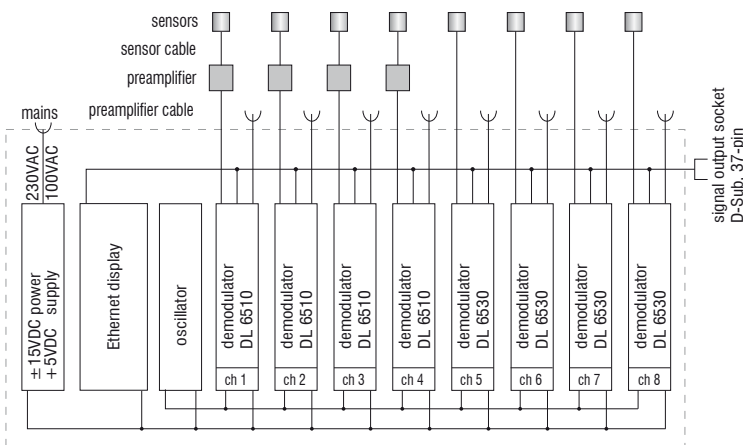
sensors
sensor cable
preamplifier
preamplifier cable
mains
230VAC
100VAC
±15VDC power
+5VDC supply
Ethernet display
oscillator
demodulator DL 6510
ch 1
demodulator DL 6510
ch 2
demodulator DL 6510
ch 3
demodulator DL 6510
ch 4
demodulator DL 6530
ch 5
demodulator DL 6530
ch 6
demodulator DL 6530
ch 7
demodulator DL 6530
ch 8
signal output socket
D-Sub, 37-pin